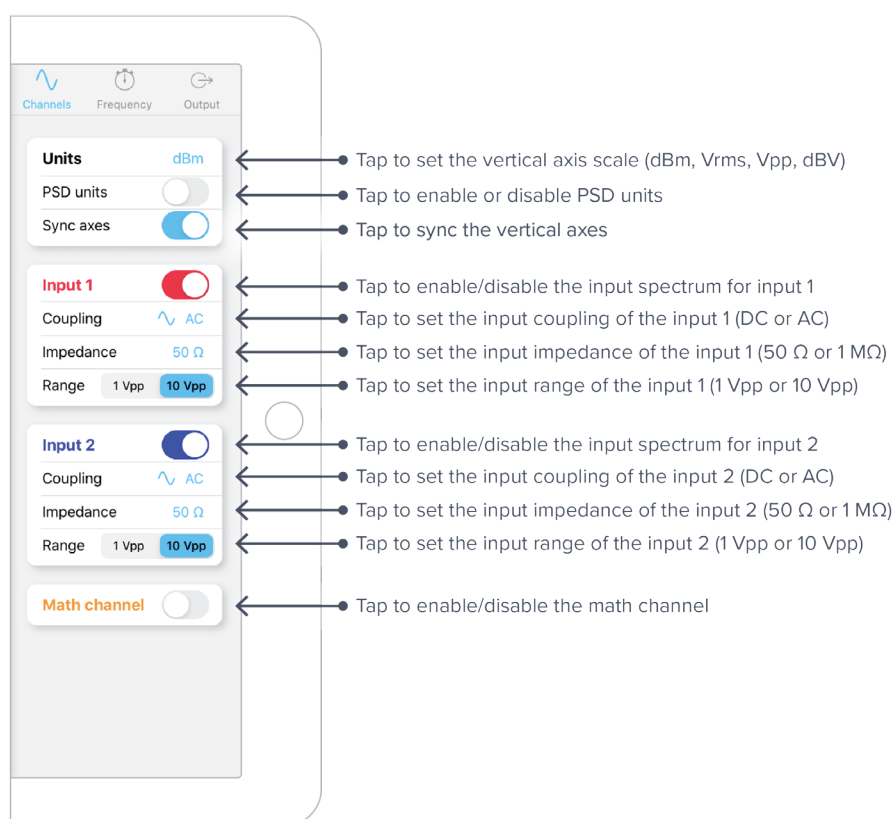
Channels Frequency Output

Units dBm
PSD units
Sync axes

Input 1
Coupling AC
Impedance 50 Ω
Range 1 Vpp 10 Vpp

Input 2
Coupling AC
Impedance 50 Ω
Range 1 Vpp 10 Vpp

Math channel

Tap to set the vertical axis scale (dBm, Vrms, Vpp, dBV)
Tap to enable or disable PSD units
Tap to sync the vertical axes
Tap to enable/disable the input spectrum for input 1
Tap to set the input coupling of the input 1 (DC or AC)
Tap to set the input impedance of the input 1 (50 Ω or 1 MΩ)
Tap to set the input range of the input 1 (1 Vpp or 10 Vpp)
Tap to enable/disable the input spectrum for input 2
Tap to set the input coupling of the input 2 (DC or AC)
Tap to set the input impedance of the input 2 (50 Ω or 1 MΩ)
Tap to set the input range of the input 2 (1 Vpp or 10 Vpp)
Tap to enable/disable the math channel